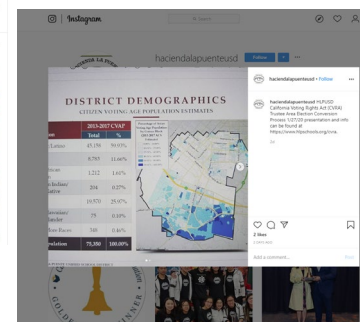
Instagram

haciendalapuenteusd

Follow

DISTRICT DEMOGRAPHICS

CITIZEN VOTING AGE POPULATION ESTIMATES

| | 2013-2017 CVAP | |
|---|---|---|
| | Total | % |
| Latino | 45,150 | 59.65% |
| | 8,785 | 11.66% |
| | 1,212 | 1.61% |
| Indian/ | 204 | 0.27% |
| | 19,570 | 25.97% |
| | 79 | 0.10% |
| Races | 340 | 0.45% |
| ulation | 75,350 | 100.00% |

haciendalapuenteusd #HLPUSD California Voting Rights Act (CVRA) Trustee Area Election Conversion Process 1/27/20 presentation and info can be found at https://www.hlpschools.org/cvra.

2 likes

Add a comment...

Post